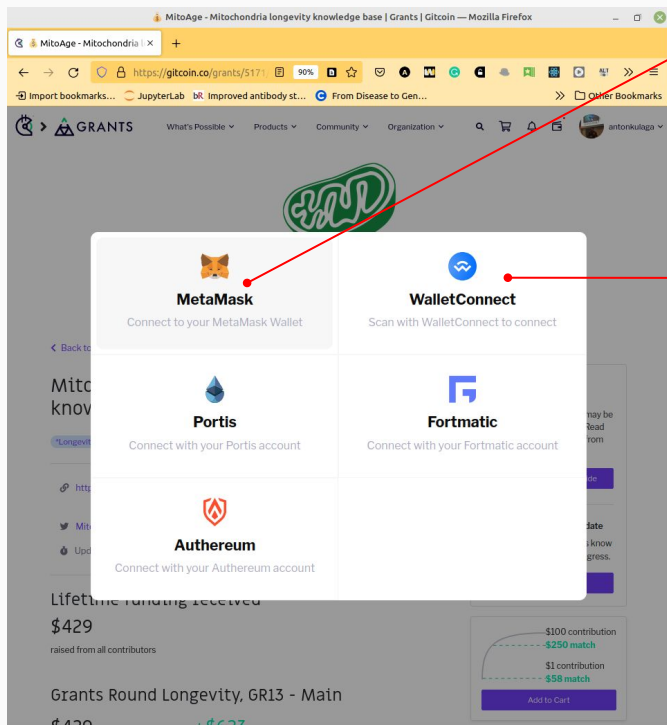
MitoAge - Mitochondria longevity knowledge base | Grants | Gitcoin — Mozilla Firefox

MitoAge - Mitochondria l ×  +

https://gitcoin.co/grants/5171  90%

Import bookmarks...  JupyterLab  Improved antibody st...  From Disease to Gen...  Other Bookmarks

GRANTS  What's Possible  Products  Community  Organization  antonkulaga

MetaMask
Connect to your MetaMask Wallet

WalletConnect
Scan with WalletConnect to connect

Portis
Connect with your Portis account

Fortmatic
Connect with your Fortmatic account

Authereum
Connect with your Authereum account

Back to

Mito
know

*Longevit

http

Mito

Upd

may be
Read
from

de

date
know
gress.

Lifetime funding received
$429
raised from all contributors

$100 contribution
$250 match
$1 contribution
$58 match

Add to Cart

Grants Round Longevity, GR13 - Main
$429  + $623